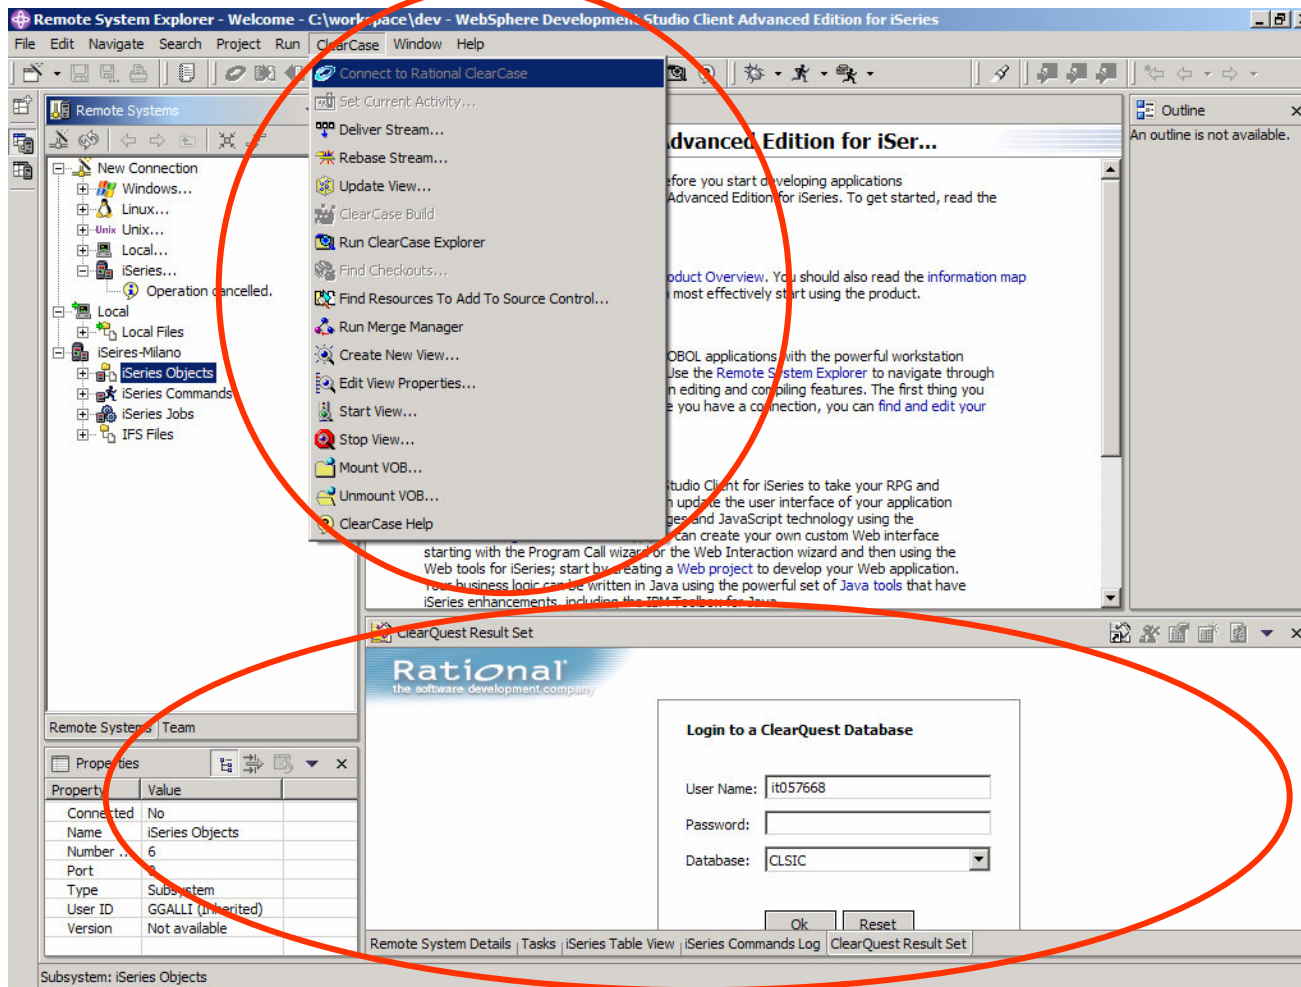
Remote System Explorer - Welcome - C:\workspace\dev - WebSphere Development Studio Client Advanced Edition for iSeries

File Edit Navigate Search Project Run ClearCase Window Help

Connect to Rational ClearCase
Set Current Activity...
Deliver Stream...
Rebase Stream...
Update View...
ClearCase Build
Run ClearCase Explorer
Find Checkouts...
Find Resources To Add To Source Control...
Run Merge Manager
Create New View...
Edit View Properties...
Start View...
Stop View...
Mount VOB...
Unmount VOB...
ClearCase Help

Remote Systems

New Connection
Windows...
Linux...
Unix Unix...
Local...
iSeries...
Operation cancelled.
Local
Local Files
iSeires-Milano
iSeries Objects
iSeries Commands
iSeries Jobs
IFS Files

Remote Systems | Team

Properties

| Property | Value |
|---|---|
| Connected | No |
| Name | iSeries Objects |
| Number ... | 6 |
| Port | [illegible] |
| Type | Subsystem |
| User ID | GGALLI (Inherited) |
| Version | Not available |

Advanced Edition for iSer...

efore you start developing applications
Advanced Edition for iSeries. To get started, read the

oduct Overview. You should also read the information map
most effectively start using the product.

OBOL applications with the powerful workstation
Use the Remote System Explorer to navigate through
n editing and compiling features. The first thing you
you have a connection, you can find and edit your

tudio Client for iSeries to take your RPG and
n update the user interface of your application
ges and JavaScript technology using the
can create your own custom Web interface
starting with the Program Call wizard or the Web Interaction wizard and then using the
Web tools for iSeries; start by creating a Web project to develop your Web application.
Your business logic can be written in Java using the powerful set of Java tools that have
iSeries enhancements, including the IBM Toolbox for Java.

Outline
An outline is not available.

ClearQuest Result Set

Rational
the software development company

Login to a ClearQuest Database

User Name: it057668
Password:
Database: CLSIC

Ok Reset

Remote System Details | Tasks | iSeries Table View | iSeries Commands Log | ClearQuest Result Set

Subsystem: iSeries Objects